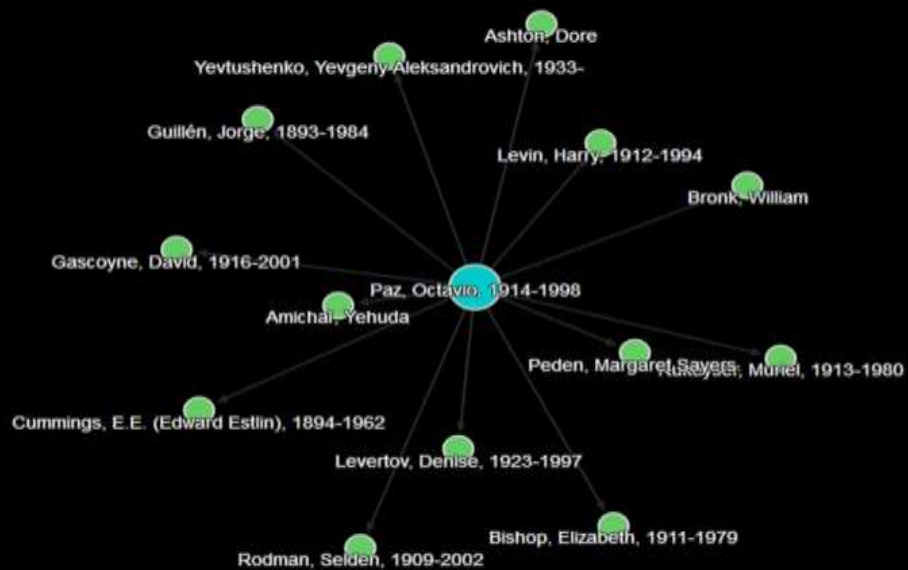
Ashton, Dore

Yevtushenko, Yevgeny Aleksandrovich, 1933-

Guillén, Jorge, 1893-1984

Levin, Harry, 1912-1994

Bronk, William

Gascoyne, David, 1916-2001

Paz, Octavio, 1914-1998

Amichai, Yehuda

Peden, Margaret Sayers

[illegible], Muriel, 1913-1980

Cummings, E.E. (Edward Estlin), 1894-1962

Levertov, Denise, 1923-1997

Bishop, Elizabeth, 1911-1979

Rodman, Selden, 1909-2002